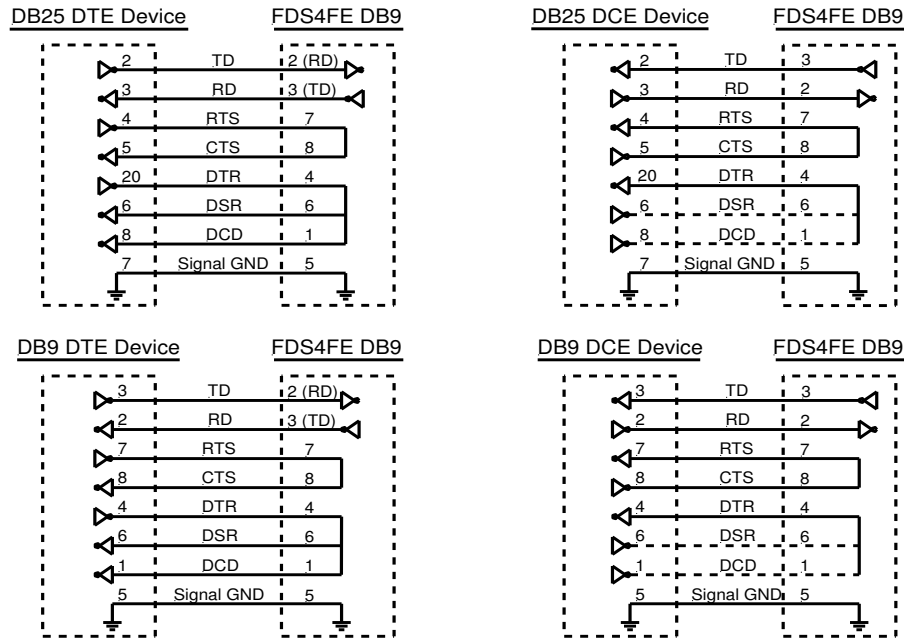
DB25 DTE Device

FDS4FE DB9

2 TD 2 (RD)
3 RD 3 (TD)
4 RTS 7
5 CTS 8
20 DTR 4
6 DSR 6
8 DCD 1
7 Signal GND 5

DB25 DCE Device

FDS4FE DB9

2 TD 3
3 RD 2
4 RTS 7
5 CTS 8
20 DTR 4
6 DSR 6
8 DCD 1
7 Signal GND 5

DB9 DTE Device

FDS4FE DB9

3 TD 2 (RD)
2 RD 3 (TD)
7 RTS 7
8 CTS 8
4 DTR 4
6 DSR 6
1 DCD 1
5 Signal GND 5

DB9 DCE Device

FDS4FE DB9

3 TD 3
2 RD 2
7 RTS 7
8 CTS 8
4 DTR 4
6 DSR 6
1 DCD 1
5 Signal GND 5